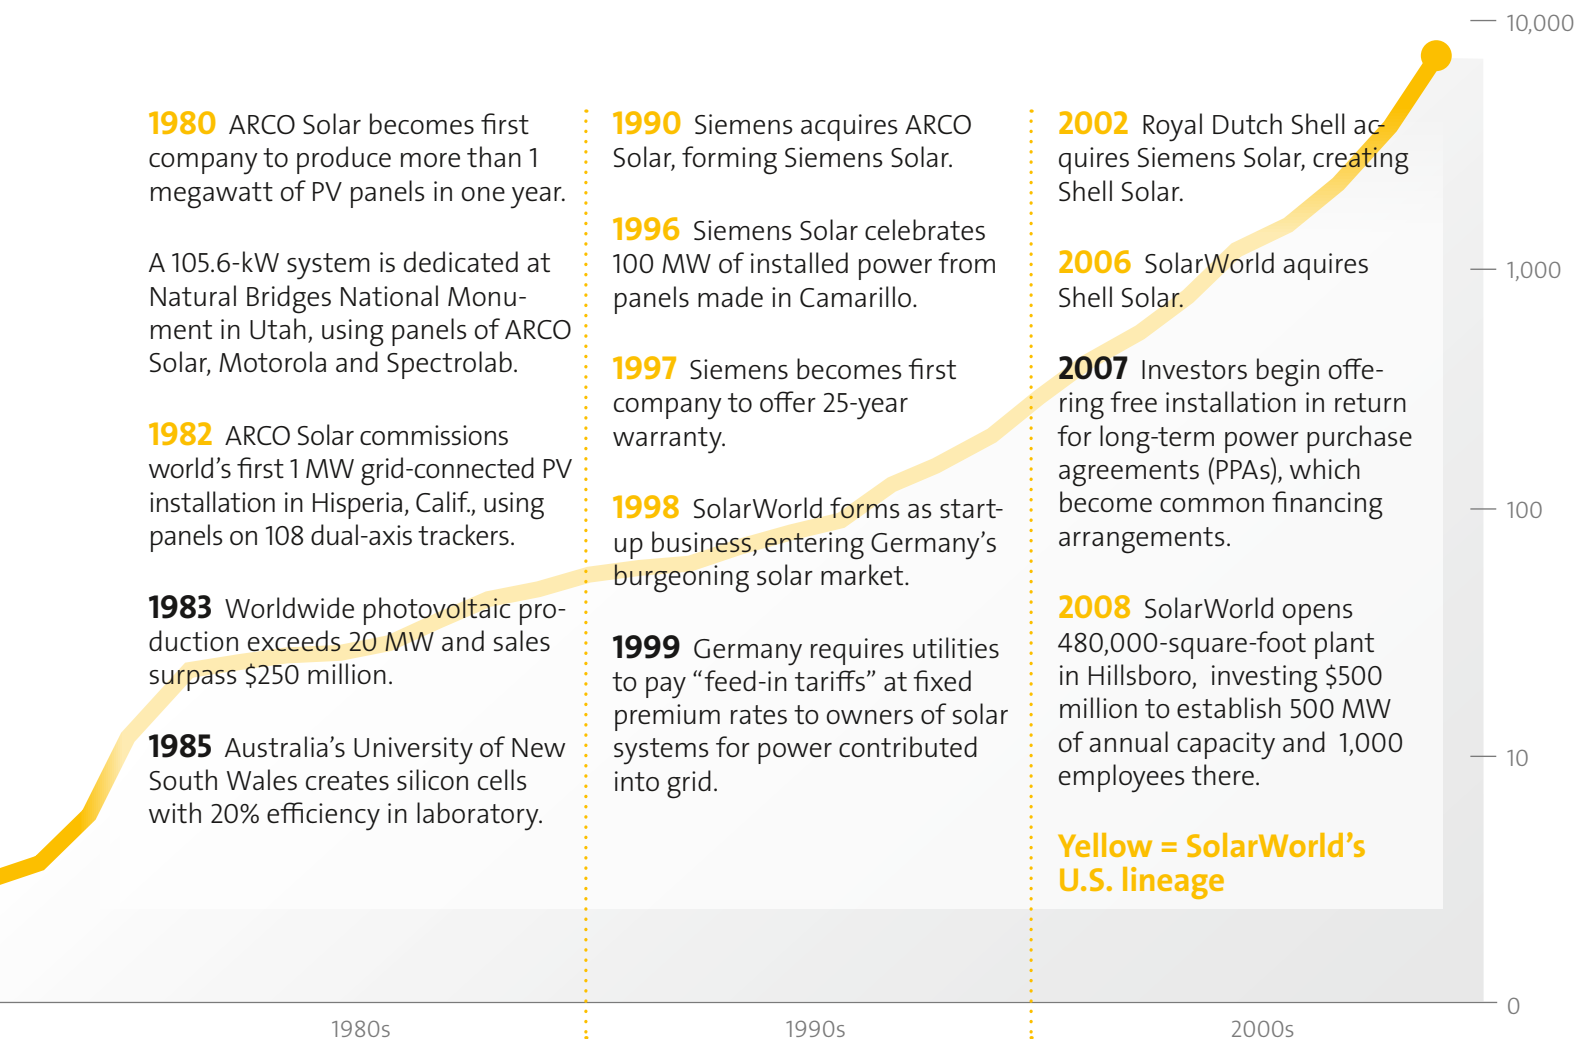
10,000

1,000

100

10

0

1980 ARCO Solar becomes first company to produce more than 1 megawatt of PV panels in one year.

A 105.6-kW system is dedicated at Natural Bridges National Monument in Utah, using panels of ARCO Solar, Motorola and Spectrolab.

1982 ARCO Solar commissions world's first 1 MW grid-connected PV installation in Hisperia, Calif., using panels on 108 dual-axis trackers.

1983 Worldwide photovoltaic production exceeds 20 MW and sales surpass $250 million.

1985 Australia's University of New South Wales creates silicon cells with 20% efficiency in laboratory.

1990 Siemens acquires ARCO Solar, forming Siemens Solar.

1996 Siemens Solar celebrates 100 MW of installed power from panels made in Camarillo.

1997 Siemens becomes first company to offer 25-year warranty.

1998 SolarWorld forms as start-up business, entering Germany's burgeoning solar market.

1999 Germany requires utilities to pay "feed-in tariffs" at fixed premium rates to owners of solar systems for power contributed into grid.

2002 Royal Dutch Shell acquires Siemens Solar, creating Shell Solar.

2006 SolarWorld aquires Shell Solar.

2007 Investors begin offering free installation in return for long-term power purchase agreements (PPAs), which become common financing arrangements.

2008 SolarWorld opens 480,000-square-foot plant in Hillsboro, investing $500 million to establish 500 MW of annual capacity and 1,000 employees there.

Yellow = SolarWorld's U.S. lineage

1980s

1990s

2000s